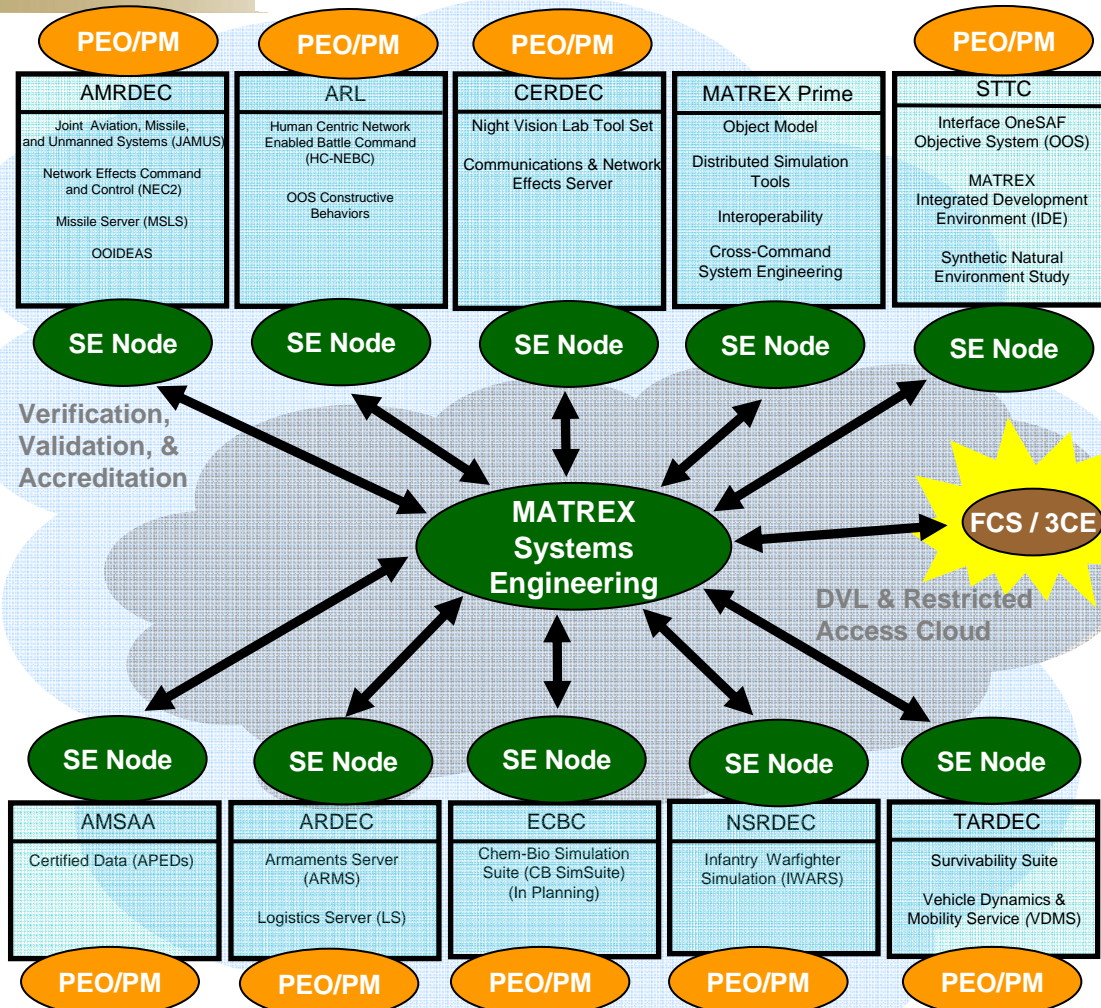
PEO/PM

AMRDEC

Joint Aviation, Missile, and Unmanned Systems (JAMUS)

Network Effects Command and Control (NEC2)

Missile Server (MSLS)

OOIDEAS

SE Node

PEO/PM

ARL

Human Centric Network Enabled Battle Command (HC-NEBC)

OOS Constructive Behaviors

SE Node

PEO/PM

CERDEC

Night Vision Lab Tool Set

Communications & Network Effects Server

SE Node

MATREX Prime

Object Model

Distributed Simulation Tools

Interoperability

Cross-Command System Engineering

SE Node

PEO/PM

STTC

Interface OneSAF Objective System (OOS)

MATREX Integrated Development Environment (IDE)

Synthetic Natural Environment Study

SE Node

Verification, Validation, & Accreditation

MATREX Systems Engineering

FCS / 3CE

DVL & Restricted Access Cloud

SE Node

AMSAA

Certified Data (APEDs)

PEO/PM

SE Node

ARDEC

Armaments Server (ARMS)

Logistics Server (LS)

PEO/PM

SE Node

ECBC

Chem-Bio Simulation Suite (CB SimSuite) (In Planning)

PEO/PM

SE Node

NSRDEC

Infantry Warfighter Simulation (IWARS)

PEO/PM

SE Node

TARDEC

Survivability Suite

Vehicle Dynamics & Mobility Service (VDMS)

PEO/PM